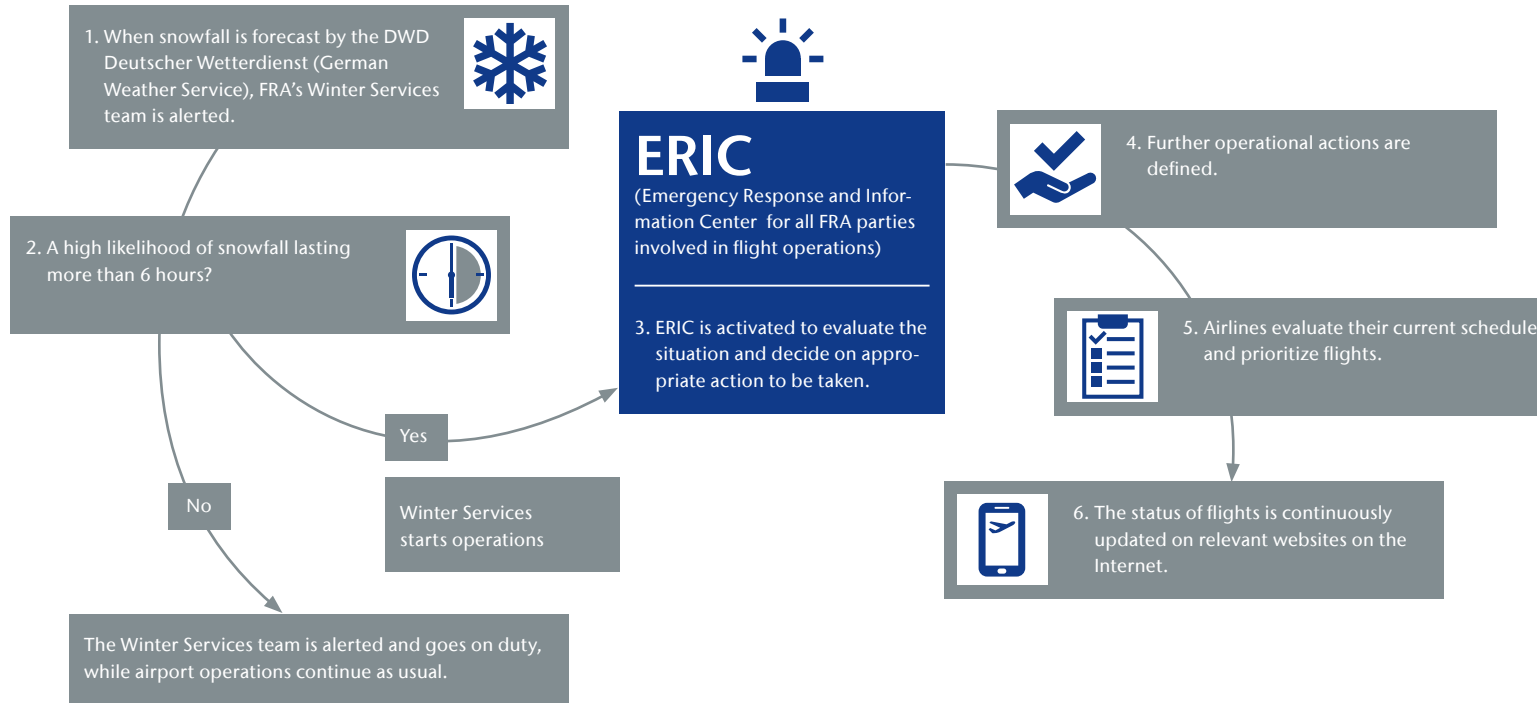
1. When snowfall is forecast by the DWD Deutscher Wetterdienst (German Weather Service), FRA's Winter Services team is alerted.

2. A high likelihood of snowfall lasting more than 6 hours?

ERIC
(Emergency Response and Information Center for all FRA parties involved in flight operations)

3. ERIC is activated to evaluate the situation and decide on appropriate action to be taken.

Yes

Winter Services starts operations

No

The Winter Services team is alerted and goes on duty, while airport operations continue as usual.

4. Further operational actions are defined.

5. Airlines evaluate their current schedule and prioritize flights.

6. The status of flights is continuously updated on relevant websites on the Internet.